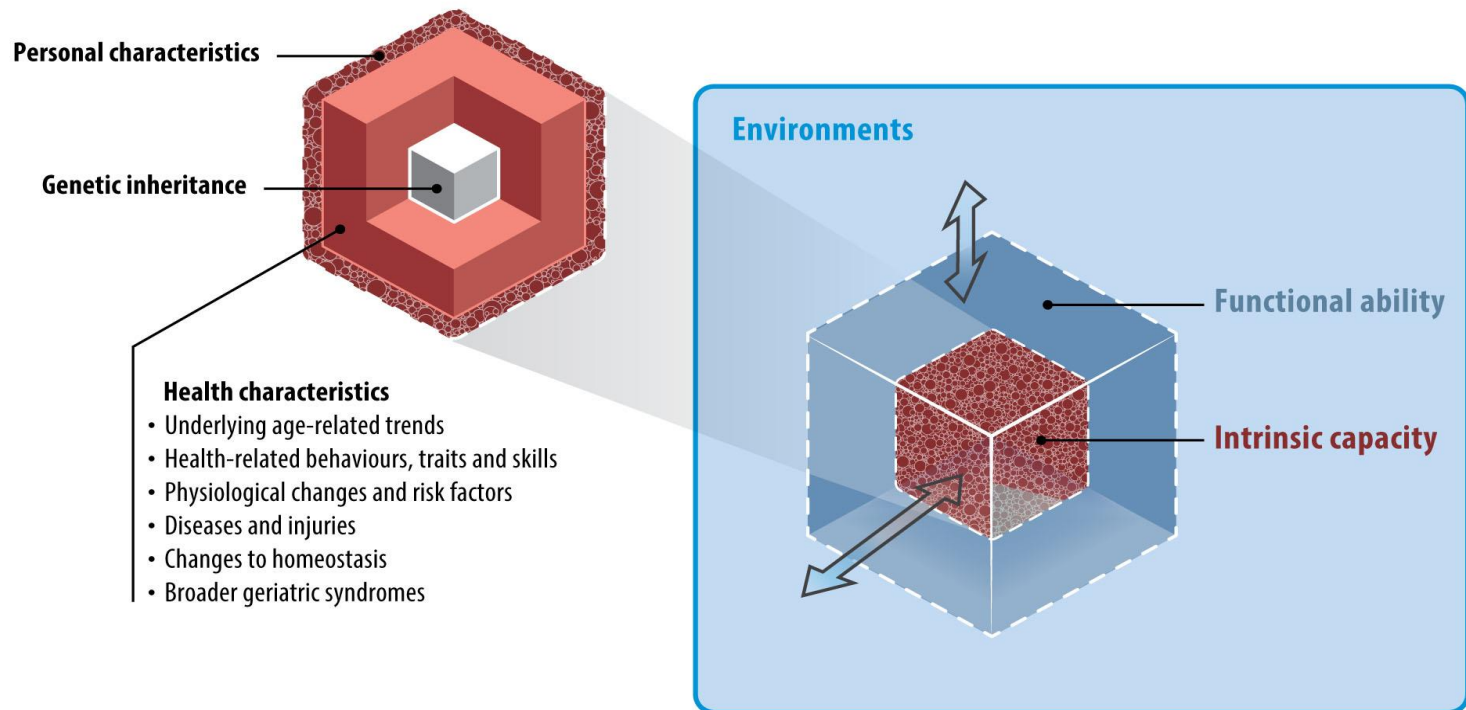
Personal characteristics

Genetic inheritance

Health characteristics
• Underlying age-related trends
• Health-related behaviours, traits and skills
• Physiological changes and risk factors
• Diseases and injuries
• Changes to homeostasis
• Broader geriatric syndromes

Environments

Functional ability

Intrinsic capacity